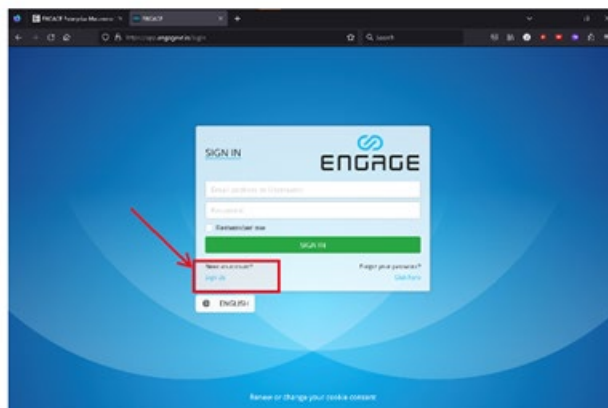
ENGAGE Enterprise Documents | ENGAGE
https://app.engageweb.io/login
Search

SIGN IN
ENGAGE
Email address or Username
Password
Remember me
SIGN IN
New account?
Sign Up
Forgot your password?
Click here
ENGLISH

Renew or change your cookie consent